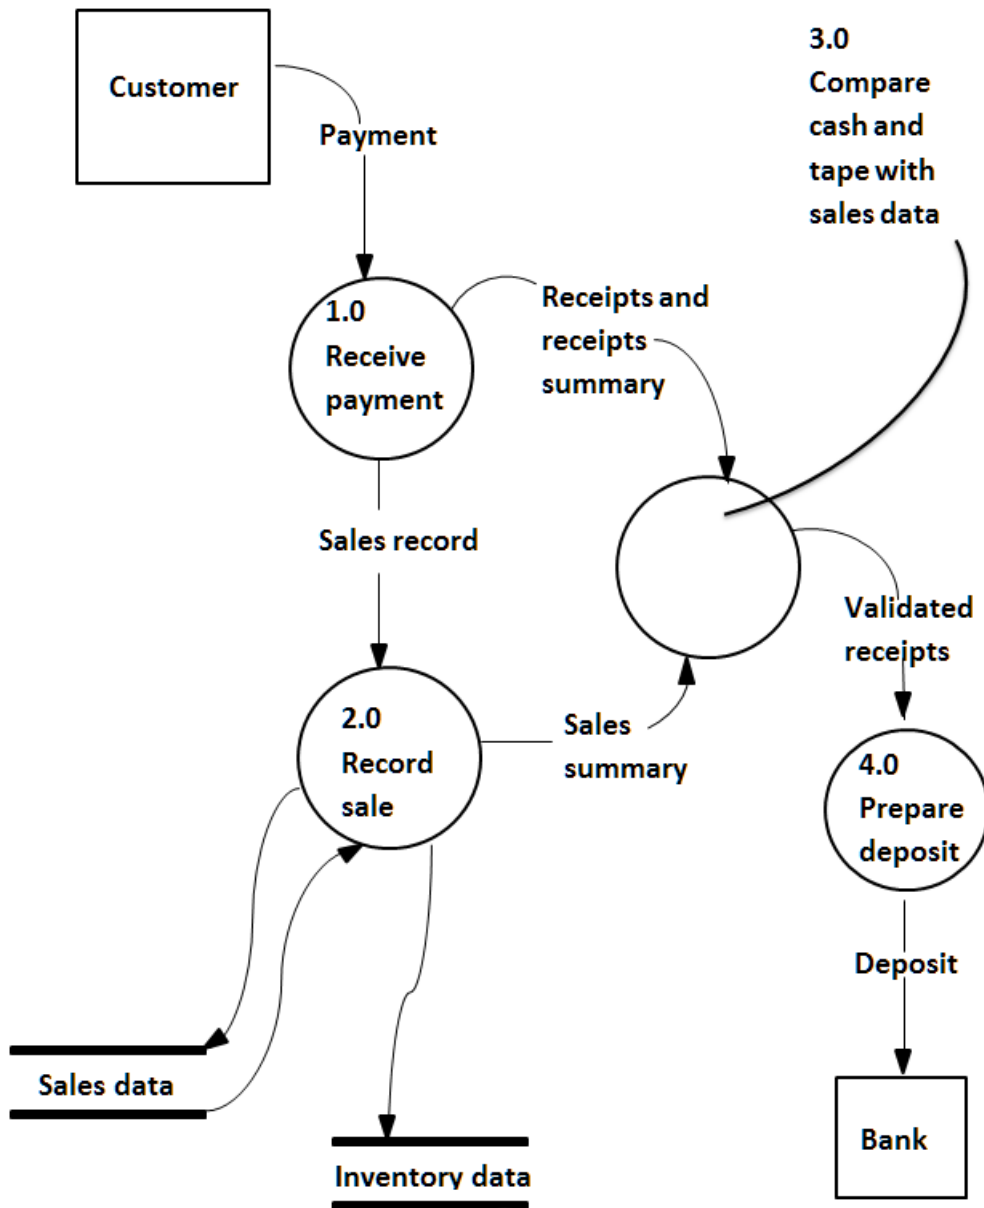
Customer

Payment

3.0
Compare cash and tape with sales data

1.0
Receive payment

Receipts and receipts summary

Sales record

Validated receipts

2.0
Record sale

Sales summary

4.0
Prepare deposit

Deposit

Sales data

Inventory data

Bank